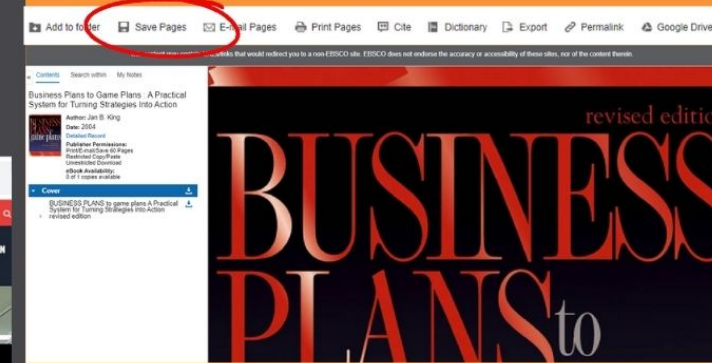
Add to folder Save Pages E-mail Pages Print Pages Cite Dictionary Export Permalink Google Drive

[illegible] links that would redirect you to a non-EBSCO site. EBSCO does not endorse the accuracy or accessibility of these sites, nor of the content therein.

Contents Search within My Notes

Business Plans to Game Plans : A Practical System for Turning Strategies Into Action

Author: Jan B. King
Date: 2004
Detailed Record
Publisher Permissions:
Print/E-mail/Save 60 Pages
Restricted Copy/Paste
Unrestricted Download
eBook Availability:
0 of 1 copies available

Cover

BUSINESS PLANS to game plans A Practical System for Turning Strategies into Action
revised edition

revised edition
BUSINESS
PLANS to